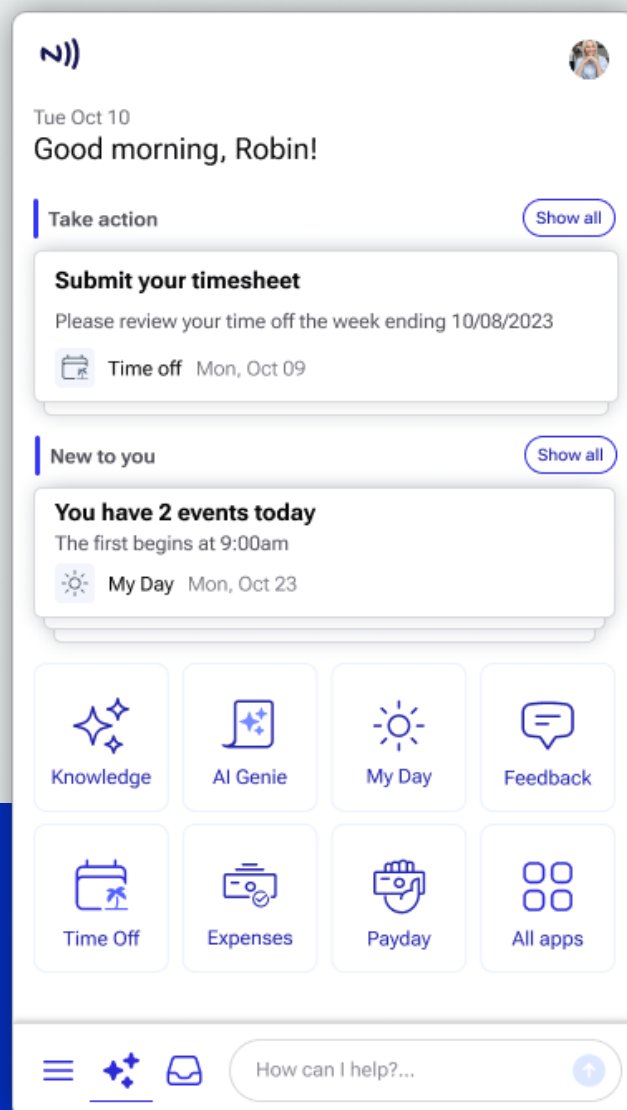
Tue Oct 10
Good morning, Robin!

Take action
Show all

Submit your timesheet
Please review your time off the week ending 10/08/2023
Time off Mon, Oct 09

New to you
Show all

You have 2 events today
The first begins at 9:00am
My Day Mon, Oct 23

Knowledge
AI Genie
My Day
Feedback
Time Off
Expenses
Payday
All apps

How can I help?...